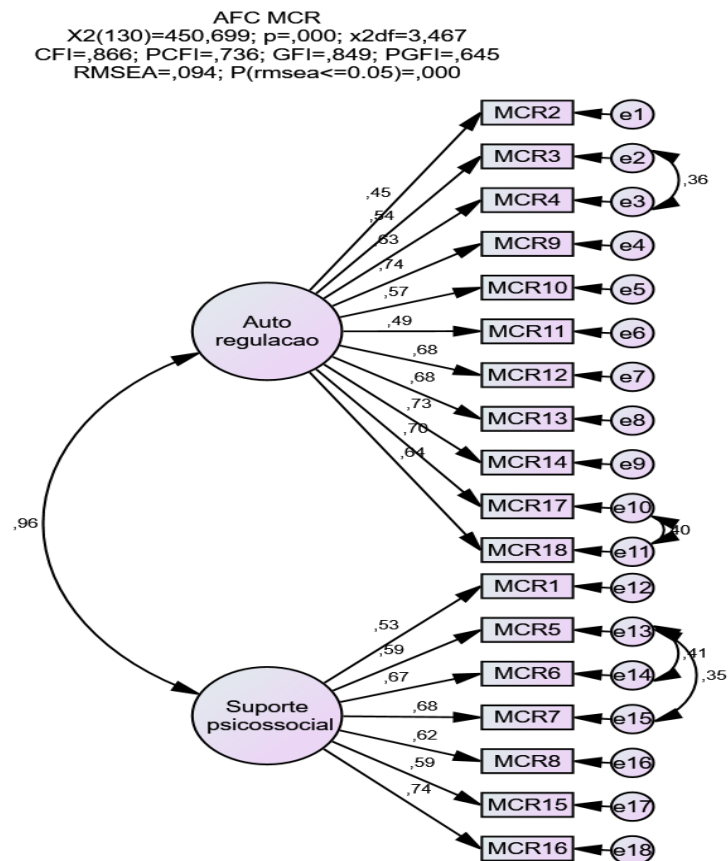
AFC MCR
X2(130)=450,699; p=,000; x2df=3,467
CFI=,866; PCFI=,736; GFI=,849; PGFI=,645
RMSEA=,094; P(rmsea<=0.05)=,000

MCR2 e1
MCR3 e2
,36
MCR4 e3
MCR9 e4
MCR10 e5
MCR11 e6
MCR12 e7
MCR13 e8
MCR14 e9
MCR17 e10
,40
MCR18 e11
,45
,54
,63
,74
,57
,49
,68
,68
,73
,70
,64
Auto regulacao
,96
MCR1 e12
MCR5 e13
,41
,35
MCR6 e14
MCR7 e15
MCR8 e16
MCR15 e17
MCR16 e18
,53
,59
,67
,68
,62
,59
,74
Suporte psicossocial